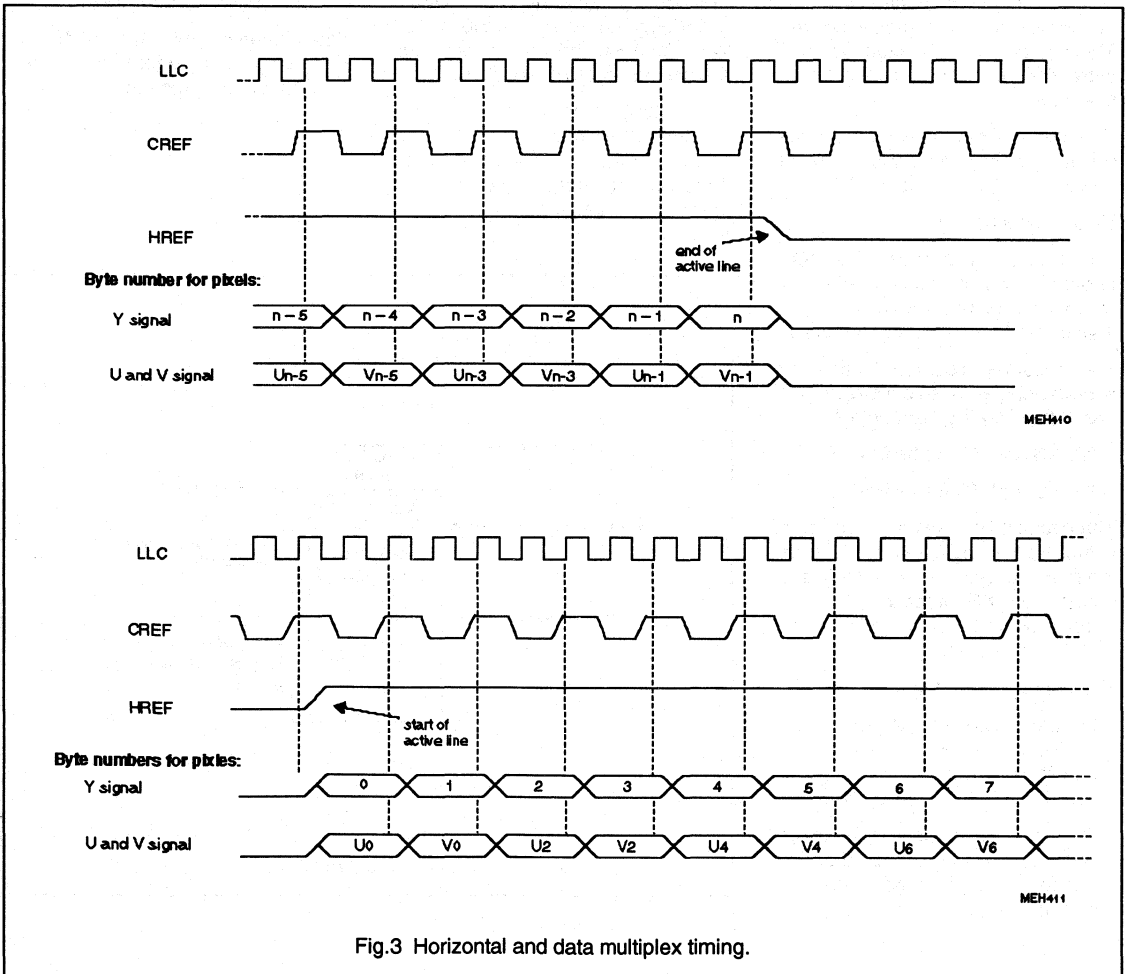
LLC

CREF

HREF

end of active line

Byte number for pixels:

Y signal

n − 5 n − 4 n − 3 n − 2 n − 1 n

U and V signal

Un-5 Vn-5 Un-3 Vn-3 Un-1 Vn-1

MEH410

LLC

CREF

HREF

start of active line

Byte numbers for pixles:

Y signal

0 1 2 3 4 5 6 7

U and V signal

U0 V0 U2 V2 U4 V4 U6 V6

MEH411

Fig.3 Horizontal and data multiplex timing.